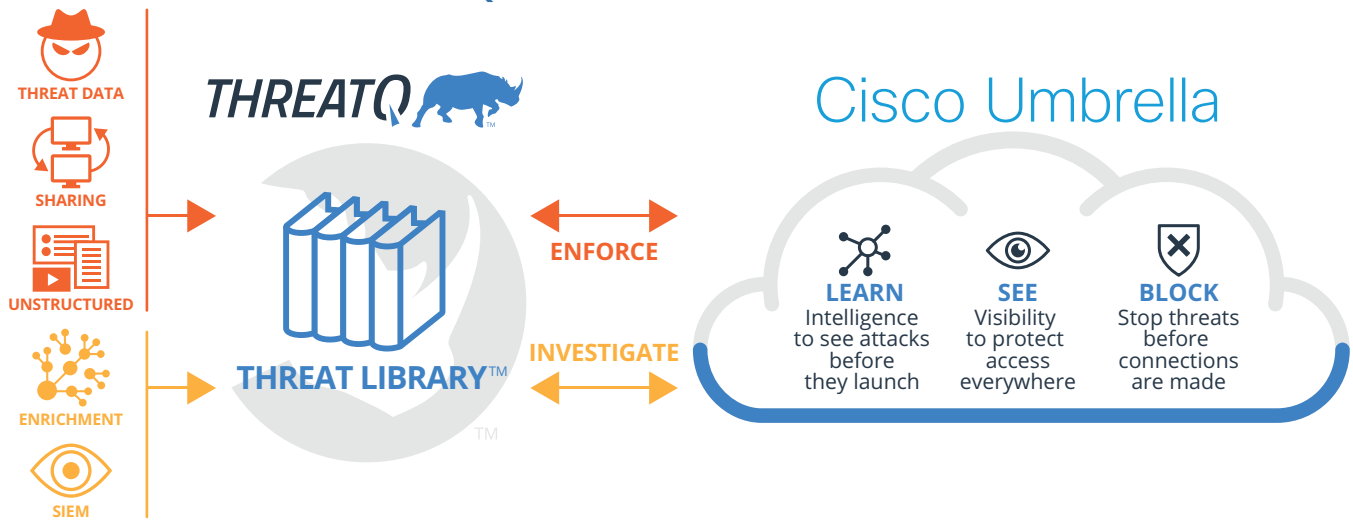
THREAT DATA

SHARING

UNSTRUCTURED

ENRICHMENT

SIEM

THREATQ ™

THREAT LIBRARY™

™

ENFORCE

INVESTIGATE

Cisco Umbrella

LEARN
Intelligence to see attacks before they launch

SEE
Visibility to protect access everywhere

BLOCK
Stop threats before connections are made